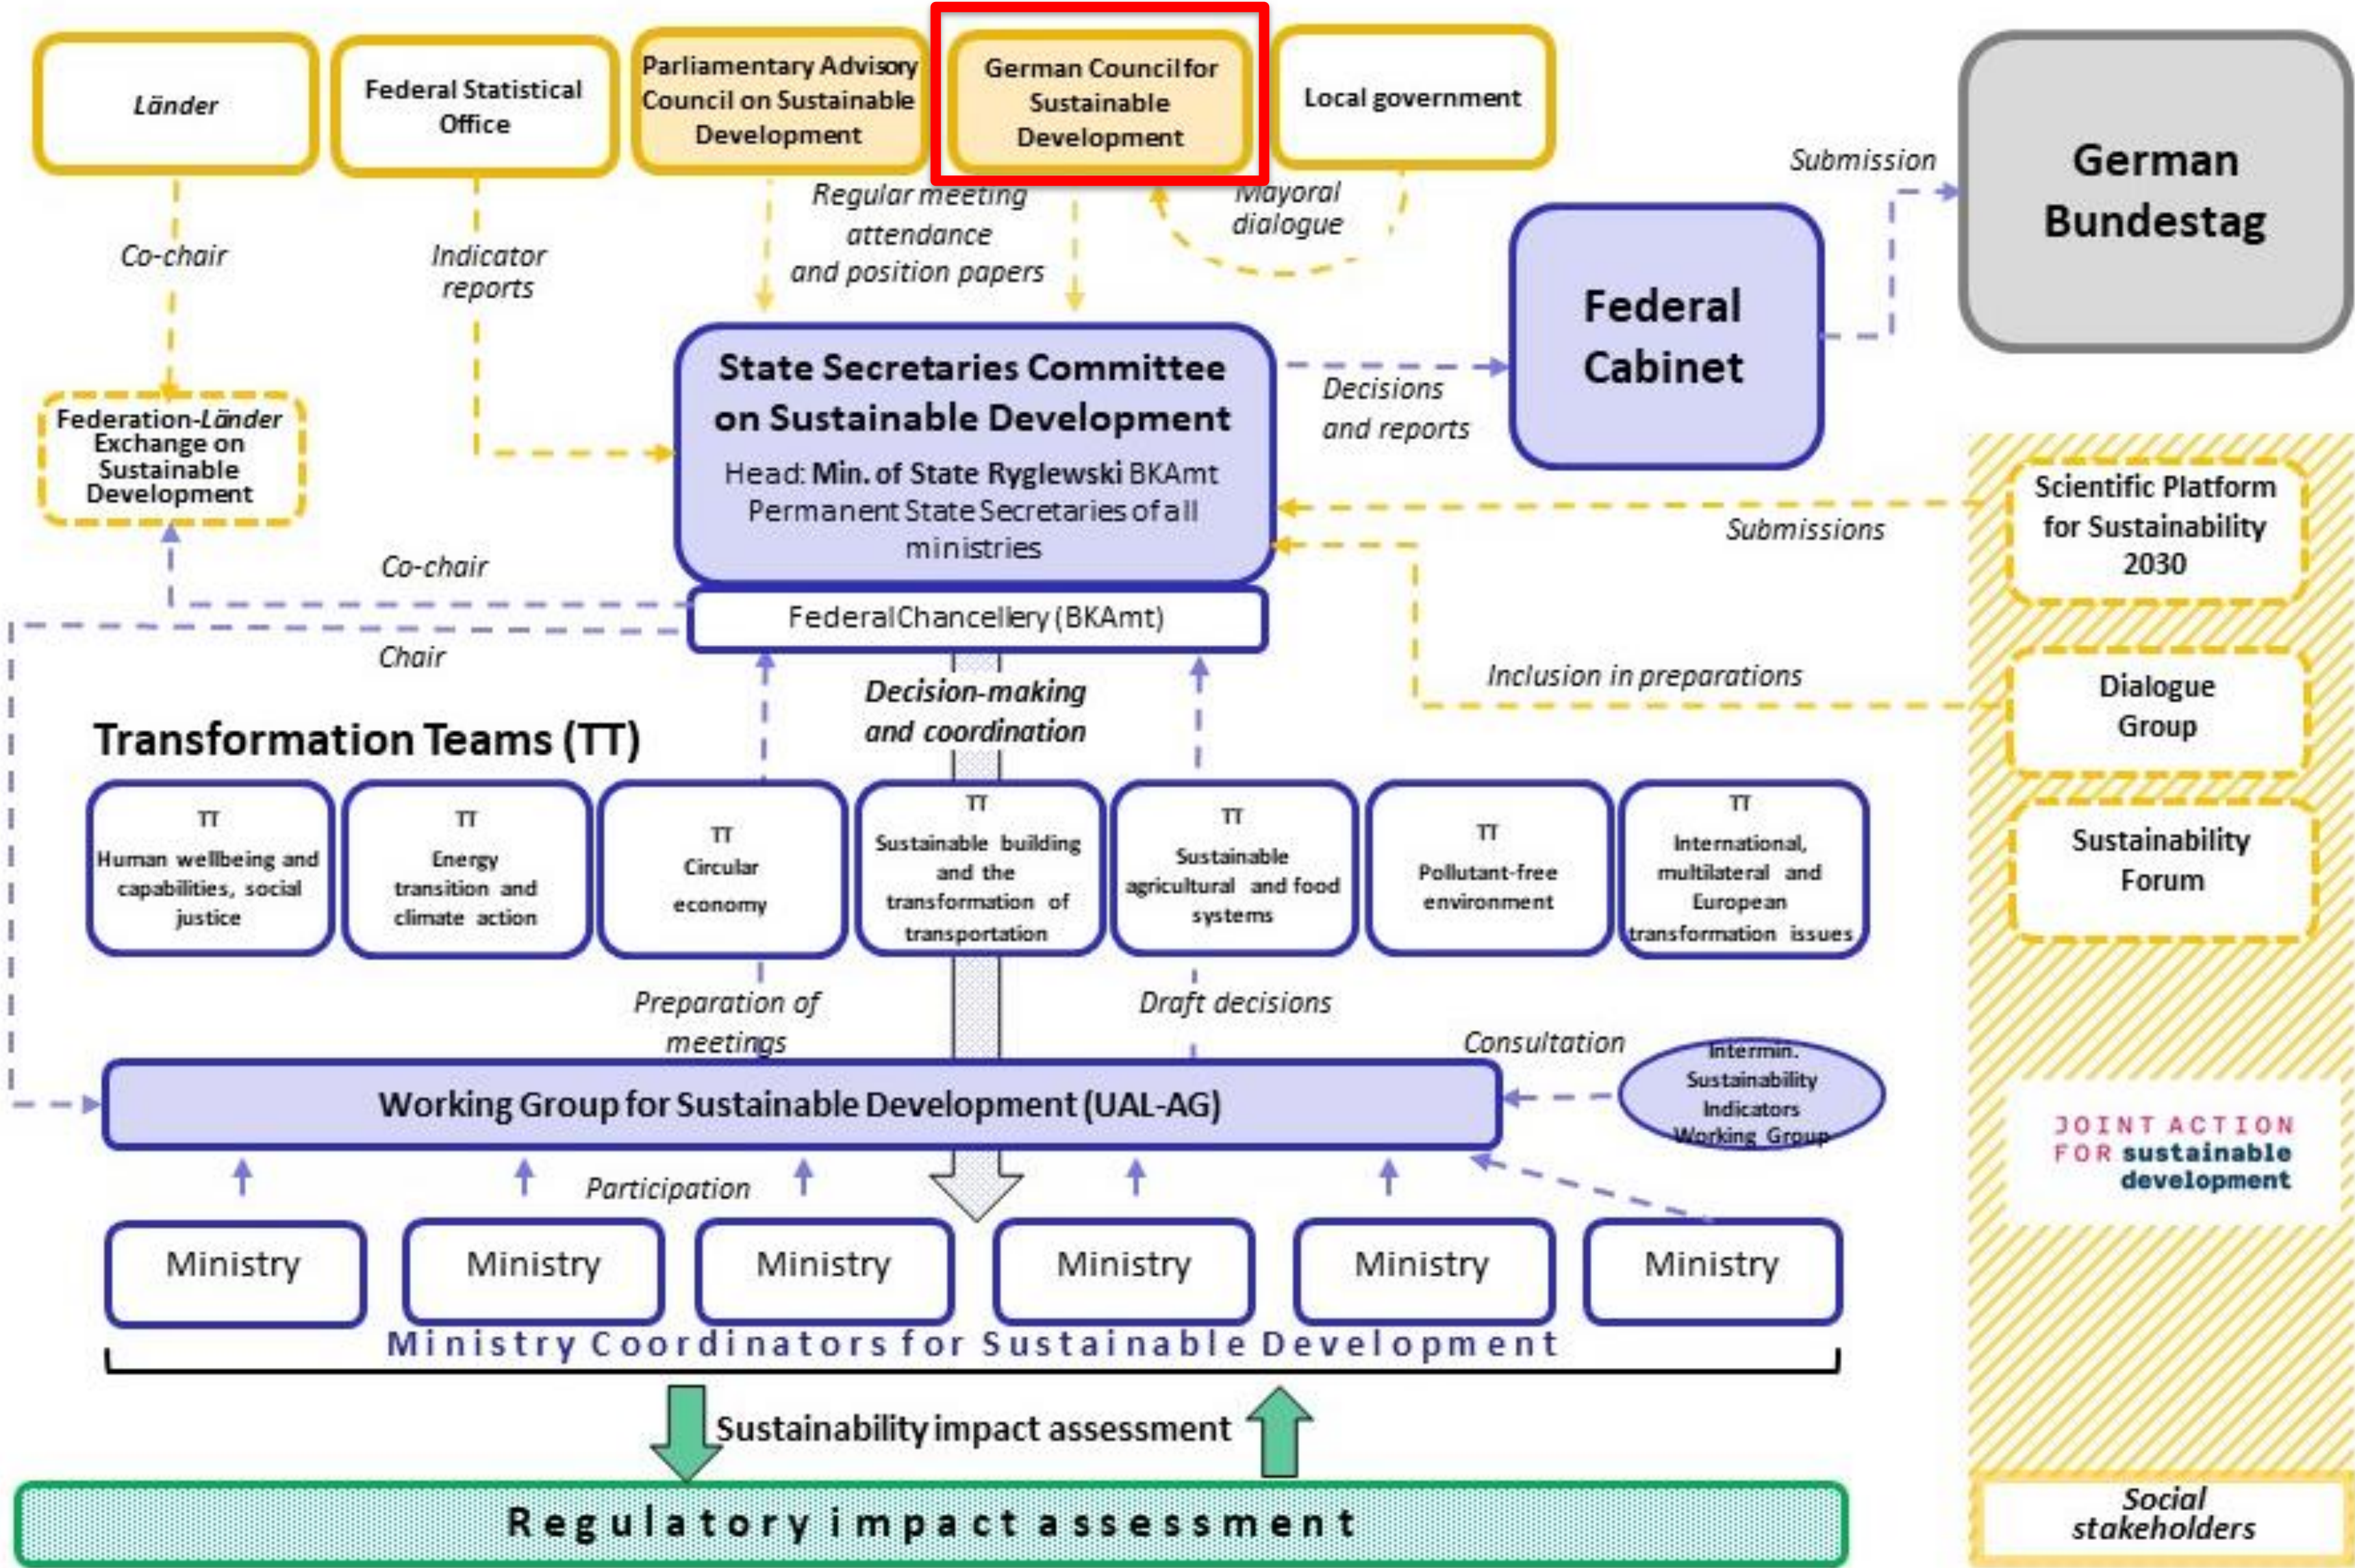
Länder

Federal Statistical Office

Parliamentary Advisory Council on Sustainable Development

German Council for Sustainable Development

Local government

German Bundestag

Submission

Regular meeting attendance and position papers

Mayoral dialogue

Co-chair

Indicator reports

Federal Cabinet

State Secretaries Committee on Sustainable Development
Head: Min. of State Ryglewski BKAmt
Permanent State Secretaries of all ministries

Decisions and reports

Federation-Länder Exchange on Sustainable Development

Scientific Platform for Sustainability 2030

Submissions

Co-chair

Federal Chancellery (BKAmt)

Chair

Decision-making and coordination

Inclusion in preparations

Dialogue Group

Transformation Teams (TT)

TT Human wellbeing and capabilities, social justice

TT Energy transition and climate action

TT Circular economy

TT Sustainable building and the transformation of transportation

TT Sustainable agricultural and food systems

TT Pollutant-free environment

TT International, multilateral and European transformation issues

Sustainability Forum

Preparation of meetings

Draft decisions

Consultation

Intermin. Sustainability Indicators Working Group

Working Group for Sustainable Development (UAL-AG)

JOINT ACTION FOR sustainable development

Participation

Ministry

Ministry

Ministry

Ministry

Ministry

Ministry

Ministry Coordinators for Sustainable Development

Sustainability impact assessment

Regulatory impact assessment

Social stakeholders